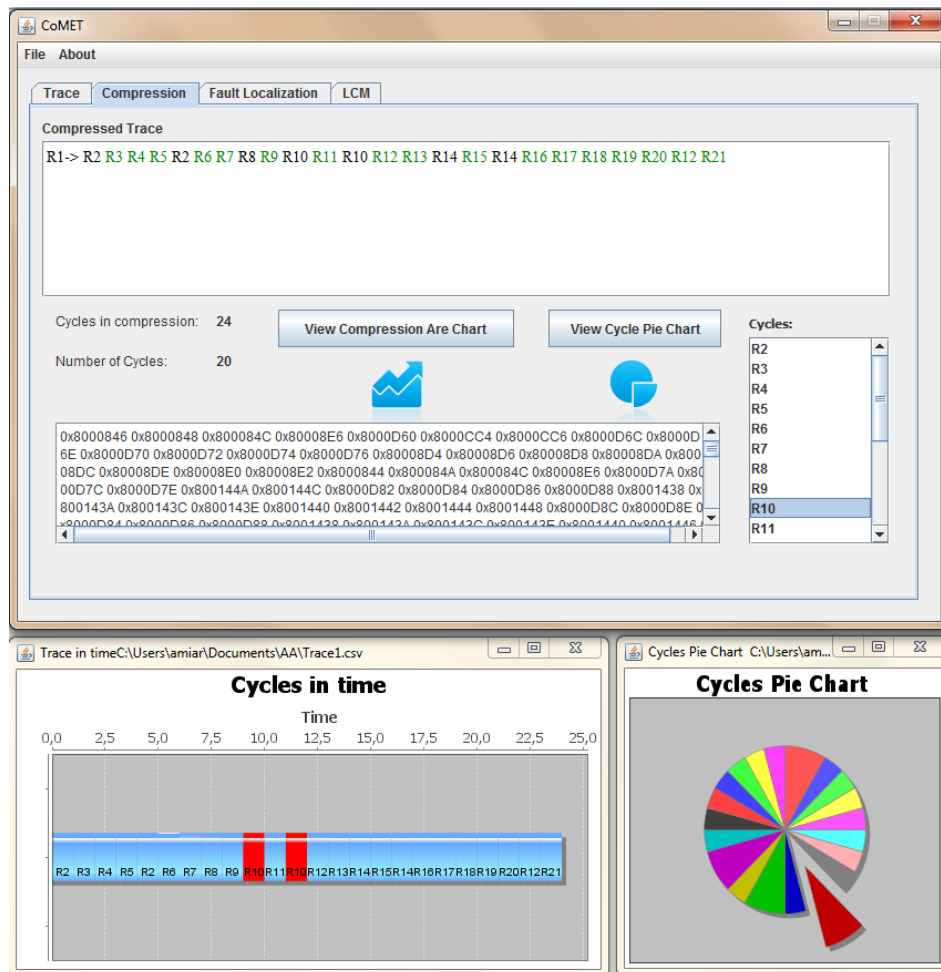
CoMET

File About

Trace Compression Fault Localization LCM

Compressed Trace

R1-> R2 R3 R4 R5 R2 R6 R7 R8 R9 R10 R11 R10 R12 R13 R14 R15 R14 R16 R17 R18 R19 R20 R12 R21

Cycles in compression: 24

Number of Cycles: 20

View Compression Are Chart

View Cycle Pie Chart

Cycles:

R2
R3
R4
R5
R6
R7
R8
R9
R10
R11

0x8000846 0x8000848 0x800084C 0x80008E6 0x8000D60 0x8000CC4 0x8000CC6 0x8000D6C 0x8000D
6E 0x8000D70 0x8000D72 0x8000D74 0x8000D76 0x80008D4 0x80008D6 0x80008D8 0x80008DA 0x800
08DC 0x80008DE 0x80008E0 0x80008E2 0x8000844 0x800084A 0x800084C 0x80008E6 0x8000D7A 0x80
00D7C 0x8000D7E 0x800144A 0x800144C 0x8000D82 0x8000D84 0x8000D86 0x8000D88 0x8001438 0x
800143A 0x800143C 0x800143E 0x8001440 0x8001442 0x8001444 0x8001448 0x8000D8C 0x8000D8E 0
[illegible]

Trace in timeC:\Users\amiar\Documents\AA\Trace1.csv

Cycles in time

Time

0,0 2,5 5,0 7,5 10,0 12,5 15,0 17,5 20,0 22,5 25,0

R2 R3 R4 R5 R2 R6 R7 R8 R9 R10 R11 R10 R12 R13 R14 R15 R14 R16 R17 R18 R19 R20 R12 R21

Cycles Pie Chart C:\Users\am...

Cycles Pie Chart